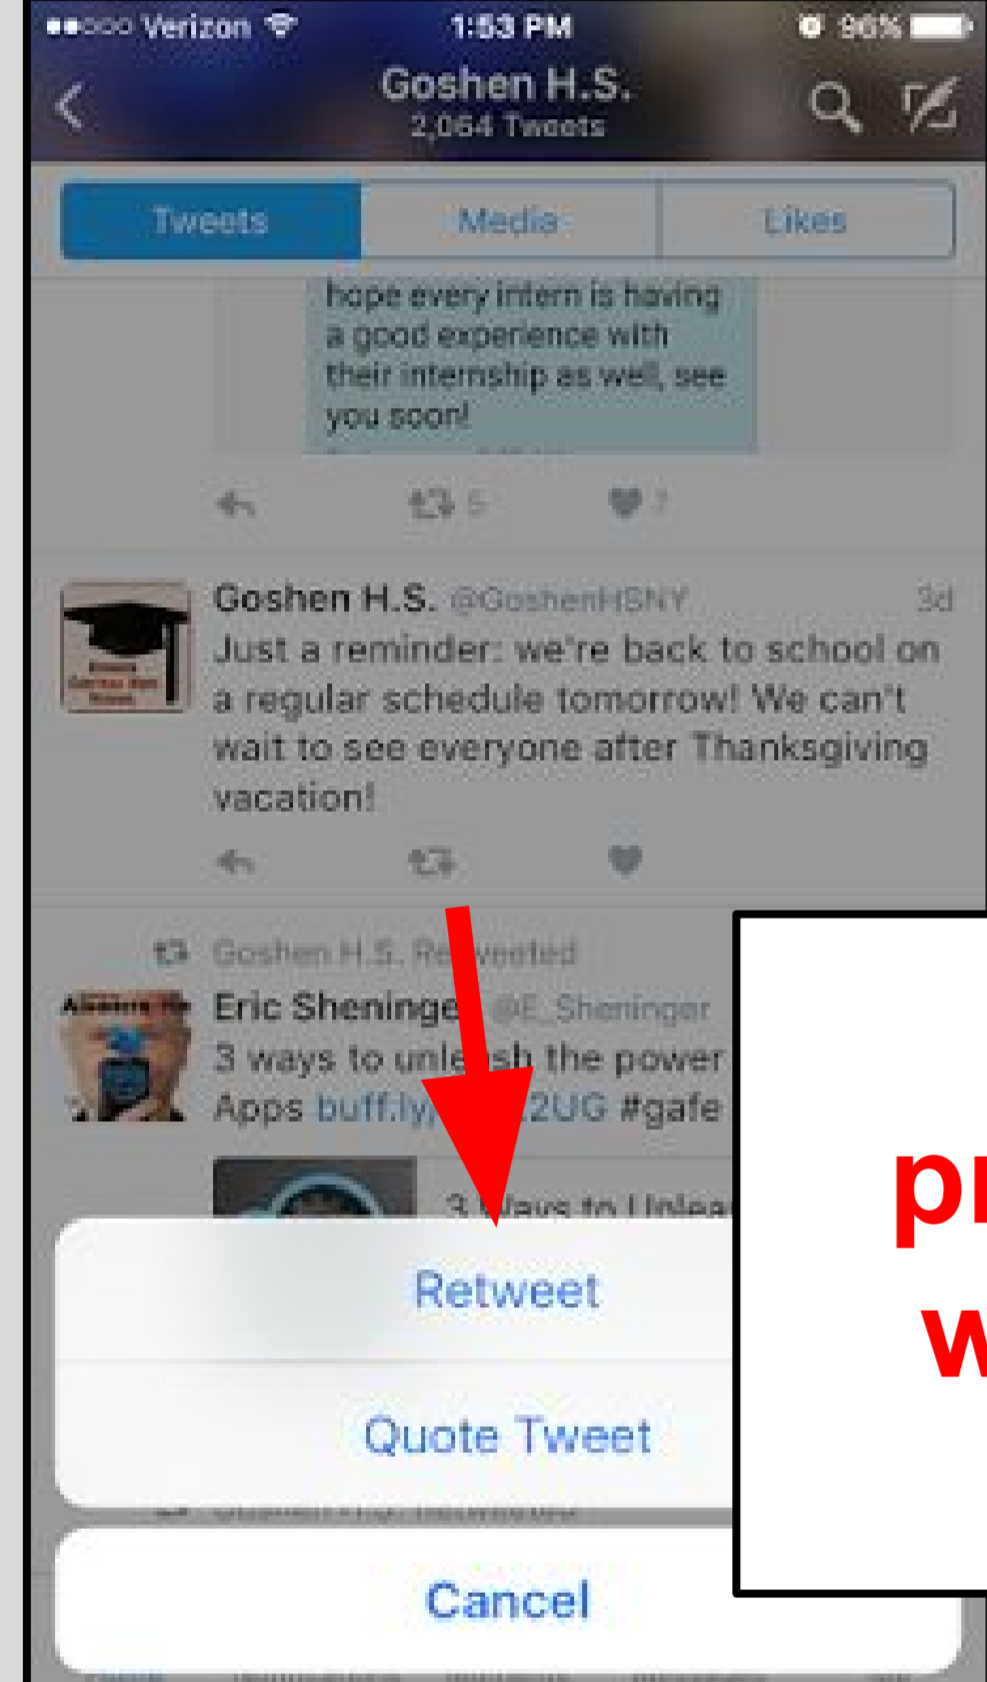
●●○○○ Verizon 1:53 PM 96%

Goshen H.S.
2,064 Tweets

Tweets Media Likes

hope every intern is having a good experience with their internship as well, see you soon!

5 7

Goshen H.S. @GoshenHSNY 3d
Just a reminder: we're back to school on a regular schedule tomorrow! We can't wait to see everyone after Thanksgiving vacation!

Goshen H.S. Re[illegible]weeted
Eric Sheninge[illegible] @E_Sheninger
3 ways to unle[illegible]sh the power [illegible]
Apps buff.ly/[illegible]2UG #gafe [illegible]

3 Ways to Unlea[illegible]

pr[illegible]
w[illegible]

Retweet

Quote Tweet

Cancel